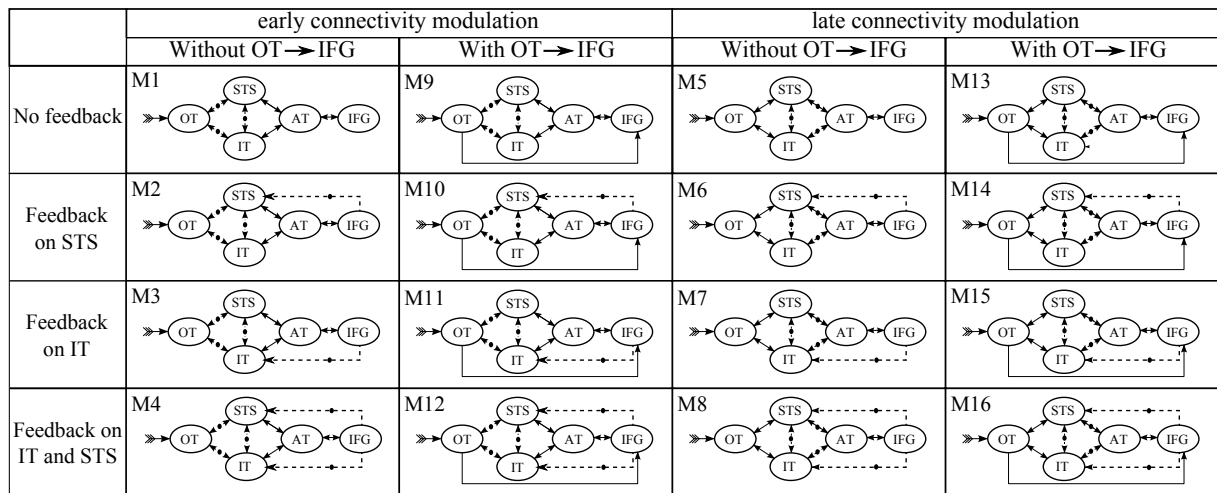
|  | early connectivity modulation | | late connectivity modulation | |
|---|---|---|---|---|
|  | Without OT→IFG | With OT→IFG | Without OT→IFG | With OT→IFG |
| No feedback | M1 STS OT AT IFG IT | M9 STS OT AT IFG IT | M5 STS OT AT IFG IT | M13 STS OT AT IFG IT |
| Feedback on STS | M2 STS OT AT IFG IT | M10 STS OT AT IFG IT | M6 STS OT AT IFG IT | M14 STS OT AT IFG IT |
| Feedback on IT | M3 STS OT AT IFG IT | M11 STS OT AT IFG IT | M7 STS OT AT IFG IT | M15 STS OT AT IFG IT |
| Feedback on IT and STS | M4 STS OT AT IFG IT | M12 STS OT AT IFG IT | M8 STS OT AT IFG IT | M16 STS OT AT IFG IT |